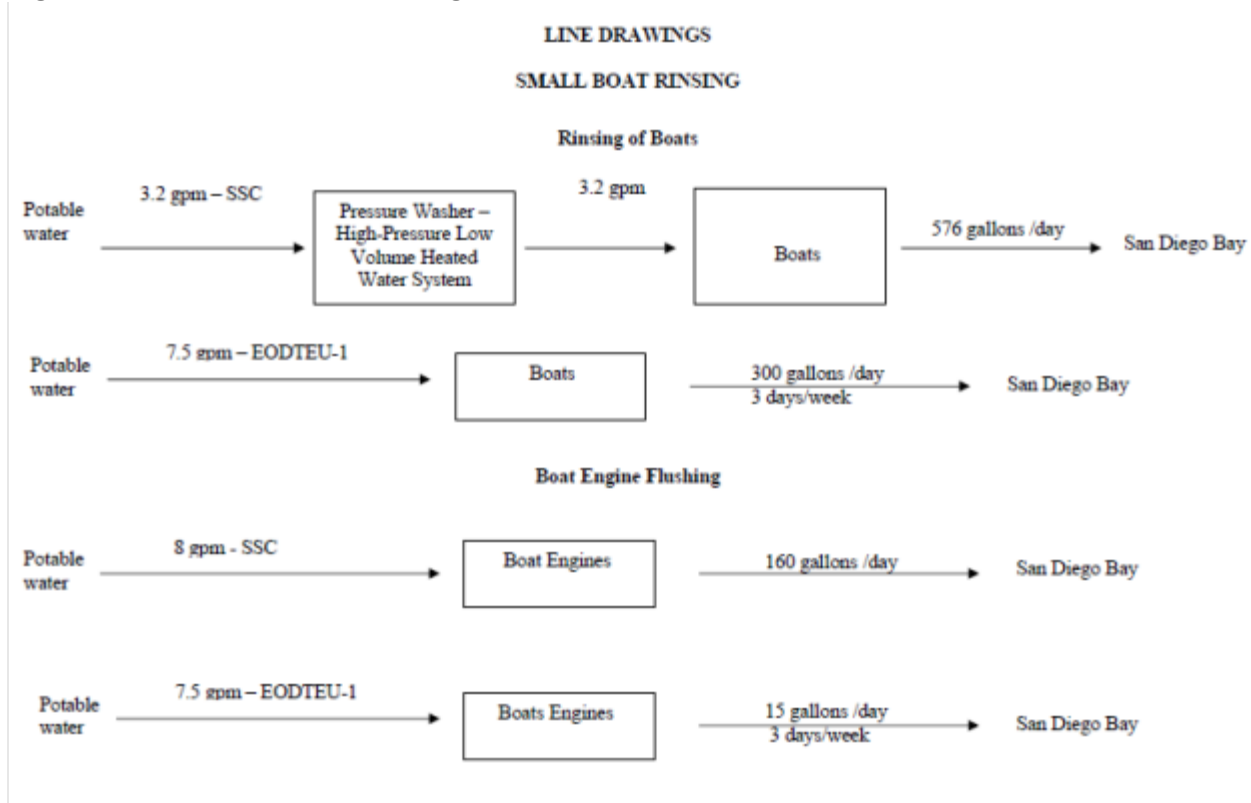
LINE DRAWINGS

SMALL BOAT RINSING

Rinsing of Boats

Potable water

3.2 gpm – SSC

Pressure Washer – High-Pressure Low Volume Heated Water System

3.2 gpm

Boats

576 gallons /day

San Diego Bay

Potable water

7.5 gpm – EODTEU-1

Boats

300 gallons /day 3 days/week

San Diego Bay

Boat Engine Flushing

Potable water

8 gpm - SSC

Boat Engines

160 gallons /day

San Diego Bay

Potable water

7.5 gpm – EODTEU-1

Boats Engines

15 gallons /day 3 days/week

San Diego Bay